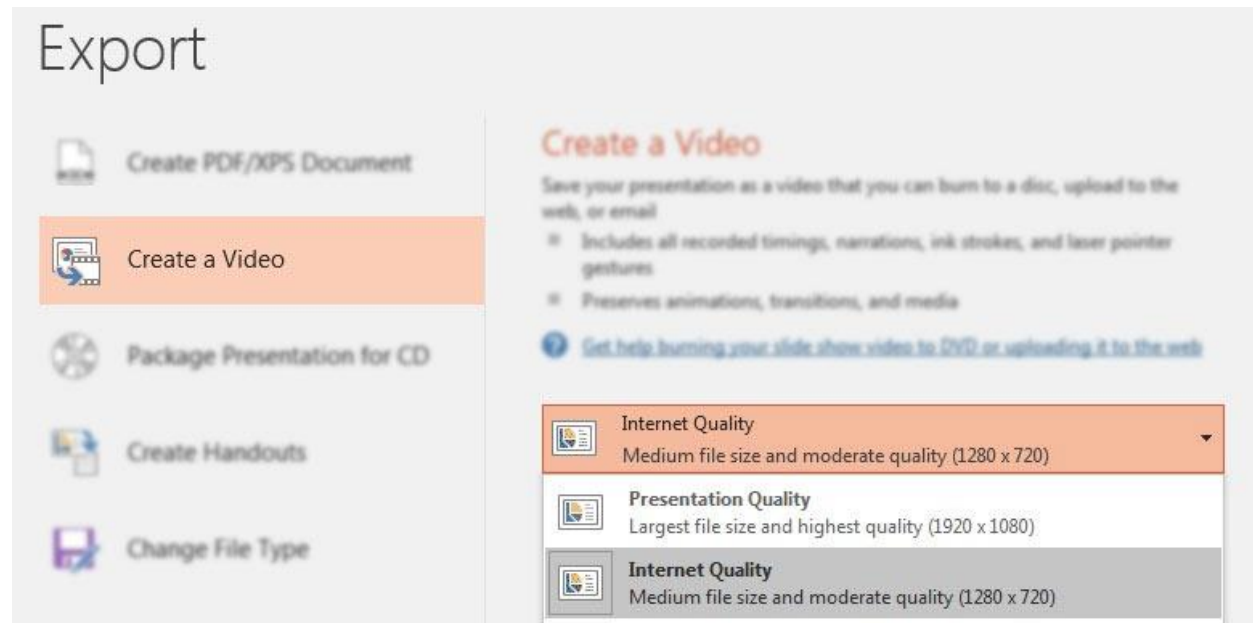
Export

Create PDF/XPS Document

Create a Video

Package Presentation for CD

Create Handouts

Change File Type

Create a Video

Save your presentation as a video that you can burn to a disc, upload to the web, or email

Includes all recorded timings, narrations, ink strokes, and laser pointer gestures

Preserves animations, transitions, and media

Get help burning your slide show video to DVD or uploading it to the web

Internet Quality
Medium file size and moderate quality (1280 x 720)

Presentation Quality
Largest file size and highest quality (1920 x 1080)

Internet Quality
Medium file size and moderate quality (1280 x 720)